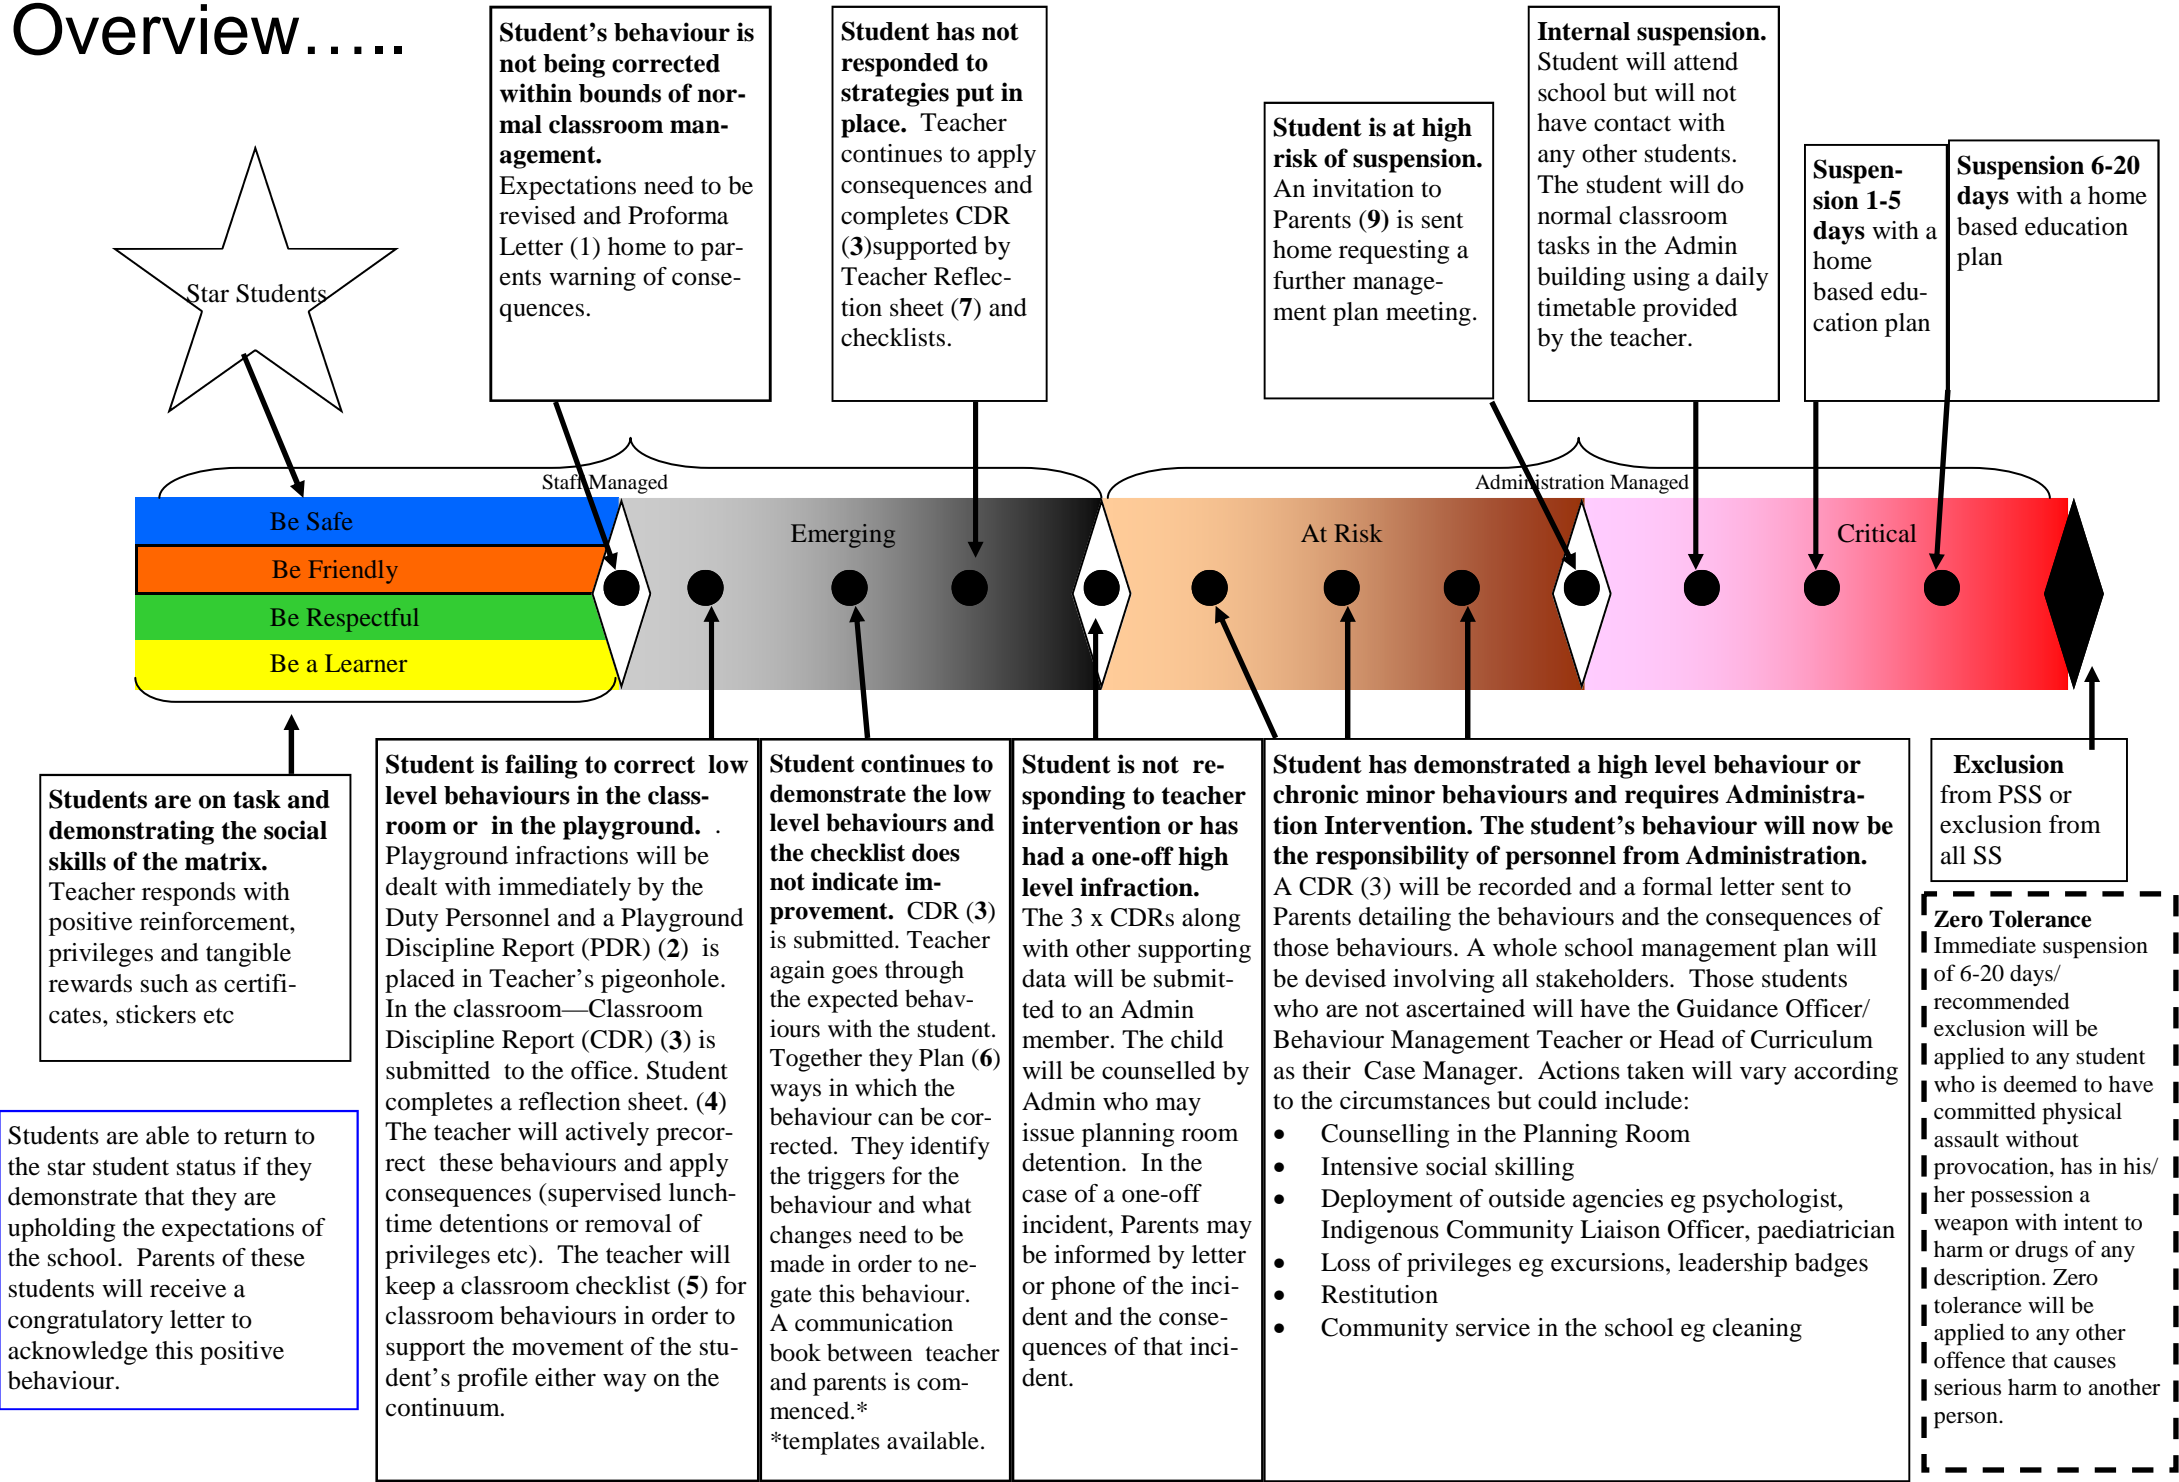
Overview…..

Star Students

Student's behaviour is not being corrected within bounds of normal classroom management. Expectations need to be revised and Proforma Letter (1) home to parents warning of consequences.

Student has not responded to strategies put in place. Teacher continues to apply consequences and completes CDR (3)supported by Teacher Reflection sheet (7) and checklists.

Student is at high risk of suspension. An invitation to Parents (9) is sent home requesting a further management plan meeting.

Internal suspension. Student will attend school but will not have contact with any other students. The student will do normal classroom tasks in the Admin building using a daily timetable provided by the teacher.

Suspension 1-5 days with a home based education plan

Suspension 6-20 days with a home based education plan

Staff Managed

Administration Managed

Be Safe

Be Friendly

Be Respectful

Be a Learner

Emerging

At Risk

Critical

Students are on task and demonstrating the social skills of the matrix. Teacher responds with positive reinforcement, privileges and tangible rewards such as certificates, stickers etc

Students are able to return to the star student status if they demonstrate that they are upholding the expectations of the school. Parents of these students will receive a congratulatory letter to acknowledge this positive behaviour.

Student is failing to correct low level behaviours in the classroom or in the playground. . Playground infractions will be dealt with immediately by the Duty Personnel and a Playground Discipline Report (PDR) (2) is placed in Teacher's pigeonhole. In the classroom—Classroom Discipline Report (CDR) (3) is submitted to the office. Student completes a reflection sheet. (4) The teacher will actively precorrect these behaviours and apply consequences (supervised lunchtime detentions or removal of privileges etc). The teacher will keep a classroom checklist (5) for classroom behaviours in order to support the movement of the student's profile either way on the continuum.

Student continues to demonstrate the low level behaviours and the checklist does not indicate improvement. CDR (3) is submitted. Teacher again goes through the expected behaviours with the student. Together they Plan (6) ways in which the behaviour can be corrected. They identify the triggers for the behaviour and what changes need to be made in order to negate this behaviour. A communication book between teacher and parents is commenced.*
*templates available.

Student is not responding to teacher intervention or has had a one-off high level infraction. The 3 x CDRs along with other supporting data will be submitted to an Admin member. The child will be counselled by Admin who may issue planning room detention. In the case of a one-off incident, Parents may be informed by letter or phone of the incident and the consequences of that incident.

Student has demonstrated a high level behaviour or chronic minor behaviours and requires Administration Intervention. The student's behaviour will now be the responsibility of personnel from Administration. A CDR (3) will be recorded and a formal letter sent to Parents detailing the behaviours and the consequences of those behaviours. A whole school management plan will be devised involving all stakeholders. Those students who are not ascertained will have the Guidance Officer/ Behaviour Management Teacher or Head of Curriculum as their Case Manager. Actions taken will vary according to the circumstances but could include:
• Counselling in the Planning Room
• Intensive social skilling
• Deployment of outside agencies eg psychologist, Indigenous Community Liaison Officer, paediatrician
• Loss of privileges eg excursions, leadership badges
• Restitution
• Community service in the school eg cleaning

Exclusion from PSS or exclusion from all SS

Zero Tolerance
Immediate suspension of 6-20 days/ recommended exclusion will be applied to any student who is deemed to have committed physical assault without provocation, has in his/ her possession a weapon with intent to harm or drugs of any description. Zero tolerance will be applied to any other offence that causes serious harm to another person.